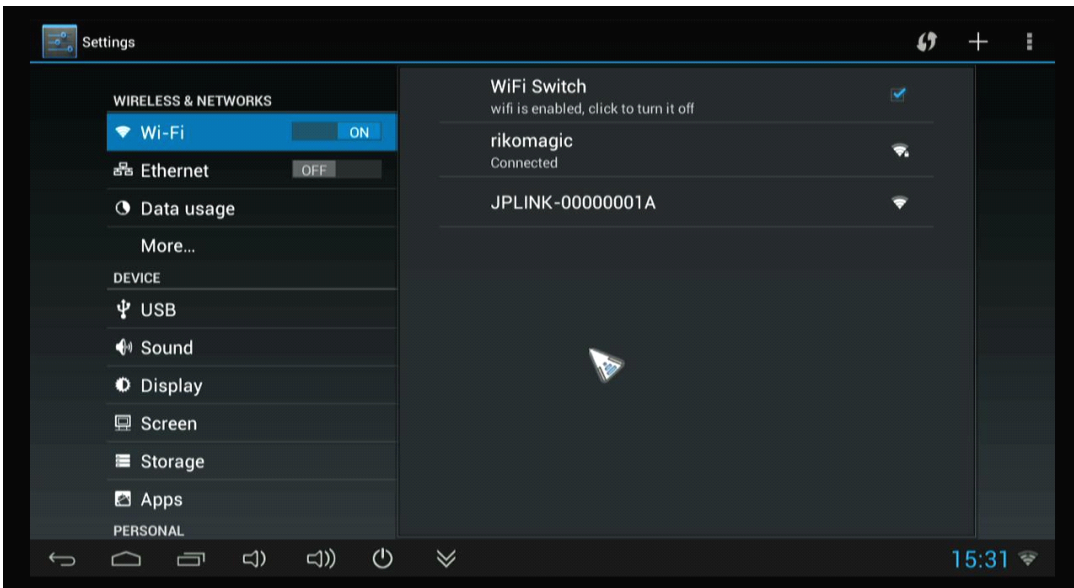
Settings

WIRELESS & NETWORKS
Wi-Fi ON
Ethernet OFF
Data usage
More...
DEVICE
USB
Sound
Display
Screen
Storage
Apps
PERSONAL

WiFi Switch
wifi is enabled, click to turn it off
rikomagic
Connected
JPLINK-00000001A

15:31